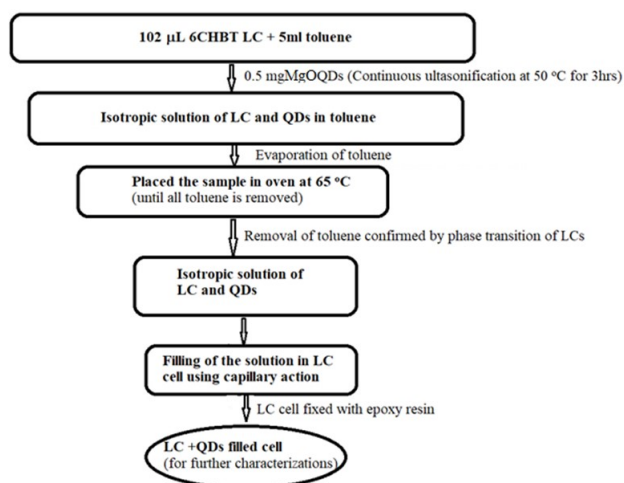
102 μL 6CHBT LC + 5ml toluene

0.5 mgMgOQDs (Continuous ultasonification at 50 °C for 3hrs)

Isotropic solution of LC and QDs in toluene

Evaporation of toluene

Placed the sample in oven at 65 °C
(until all toluene is removed)

Removal of toluene confirmed by phase transition of LCs

Isotropic solution of
LC and QDs

Filling of the solution in LC cell using capillary action

LC cell fixed with epoxy resin

LC +QDs filled cell
(for further characterizations)